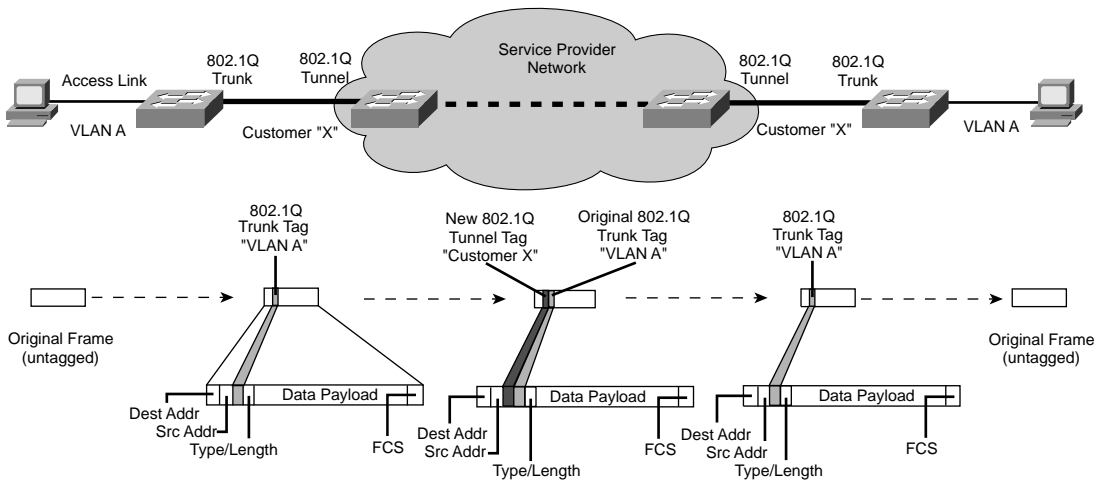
Access Link

VLAN A

802.1Q Trunk

802.1Q Tunnel

Customer "X"

Service Provider Network

802.1Q Tunnel

802.1Q Trunk

Customer "X"

VLAN A

802.1Q Trunk Tag "VLAN A"

New 802.1Q Tunnel Tag "Customer X"

Original 802.1Q Trunk Tag "VLAN A"

802.1Q Trunk Tag "VLAN A"

Original Frame (untagged)

Original Frame (untagged)

Data Payload

Dest Addr

Src Addr

Type/Length

FCS

Data Payload

Dest Addr

Src Addr

Type/Length

FCS

Data Payload

Dest Addr

Src Addr

Type/Length

FCS